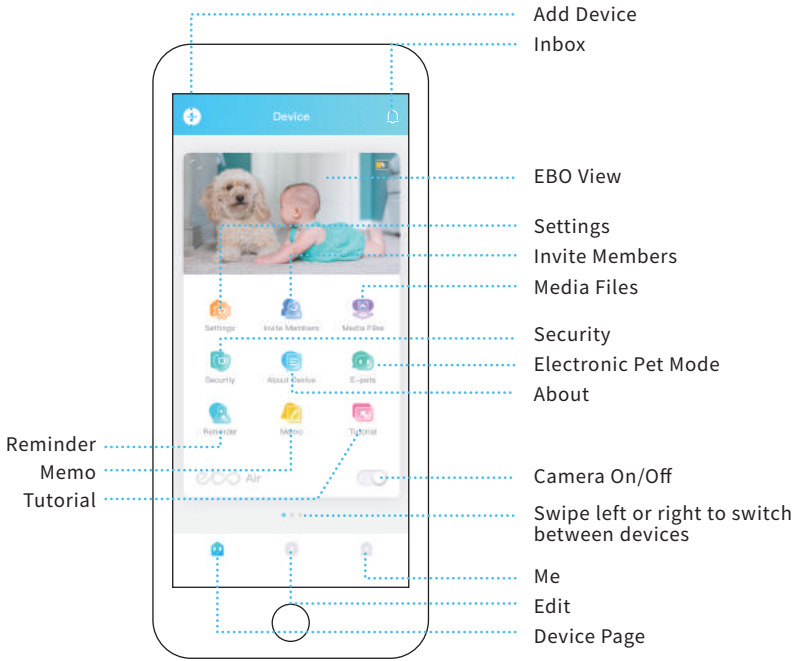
Add Device
Inbox
Device
EBO View
Settings
Invite Members
Media Files
Settings
Invite Members
Media Files
Security
Electronic Pet Mode
Security
About Device
E-pets
About
Reminder
Memo
Tutorial
Reminder
Memo
Tutorial
Air
Camera On/Off
Swipe left or right to switch between devices
Me
Edit
Device Page